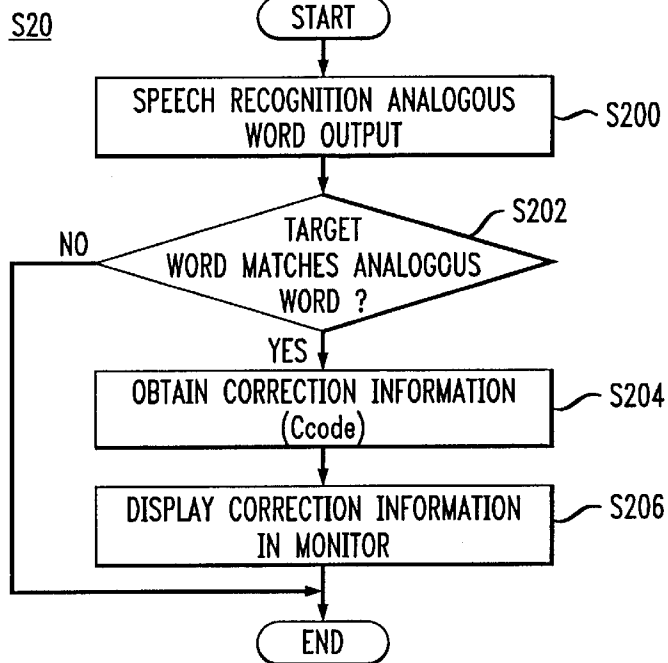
S20

START

SPEECH RECOGNITION ANALOGOUS WORD OUTPUT

S200

TARGET WORD MATCHES ANALOGOUS WORD ?

S202

NO

YES

OBTAIN CORRECTION INFORMATION (Ccode)

S204

DISPLAY CORRECTION INFORMATION IN MONITOR

S206

END